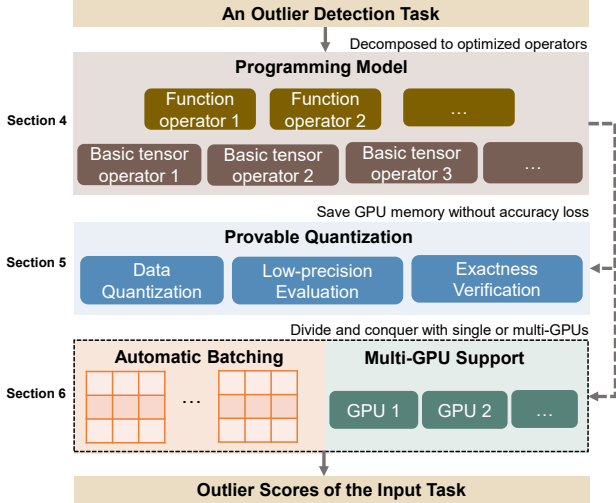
An Outlier Detection Task

Decomposed to optimized operators

Section 4

Programming Model

Function operator 1

Function operator 2

...

Basic tensor operator 1

Basic tensor operator 2

Basic tensor operator 3

...

Save GPU memory without accuracy loss

Section 5

Provable Quantization

Data Quantization

Low-precision Evaluation

Exactness Verification

Divide and conquer with single or multi-GPUs

Section 6

Automatic Batching

...

Multi-GPU Support

GPU 1

GPU 2

...

Outlier Scores of the Input Task